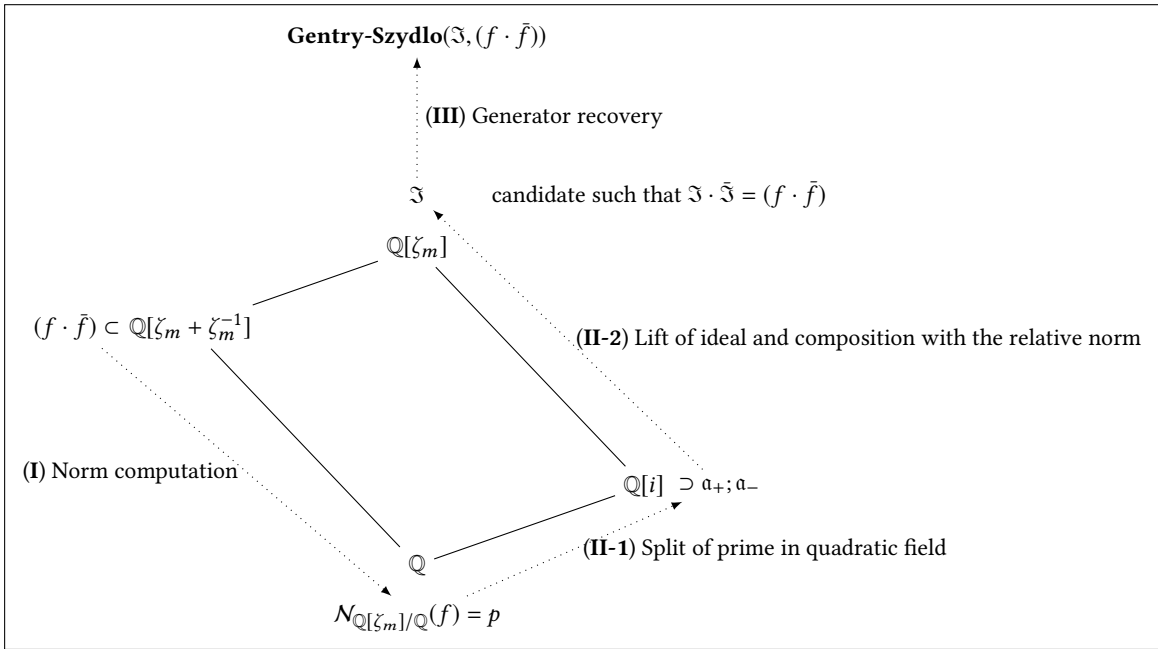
**Gentry-Szydlo**$(\mathfrak{I}, (f \cdot \bar{f}))$

(**III**) Generator recovery

$\mathfrak{I}$

candidate such that $\mathfrak{I} \cdot \bar{\mathfrak{I}} = (f \cdot \bar{f})$

$\mathbb{Q}[\zeta_m]$

$(f \cdot \bar{f}) \subset \mathbb{Q}[\zeta_m + \zeta_m^{-1}]$

(**II-2**) Lift of ideal and composition with the relative norm

(**I**) Norm computation

$\mathbb{Q}[i] \supset \mathfrak{a}_+; \mathfrak{a}_-$

$\mathbb{Q}$

(**II-1**) Split of prime in quadratic field

$\mathcal{N}_{\mathbb{Q}[\zeta_m]/\mathbb{Q}}(f) = p$